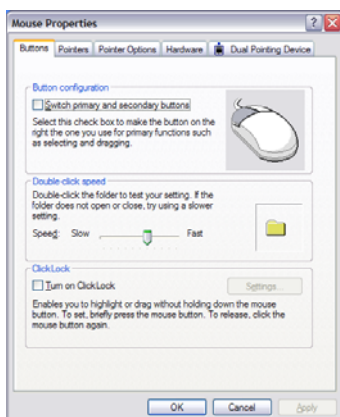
Mouse Properties

? X

Buttons | Pointers | Pointer Options | Hardware | Dual Pointing Device

Button configuration

Switch primary and secondary buttons

Select this check box to make the button on the right the one you use for primary functions such as selecting and dragging.

Double-click speed

Double-click the folder to test your setting. If the folder does not open or close, try using a slower setting.

Speed: Slow Fast

ClickLock

Turn on ClickLock

Settings...

Enables you to highlight or drag without holding down the mouse button. To set, briefly press the mouse button. To release, click the mouse button again.

OK | Cancel | Apply